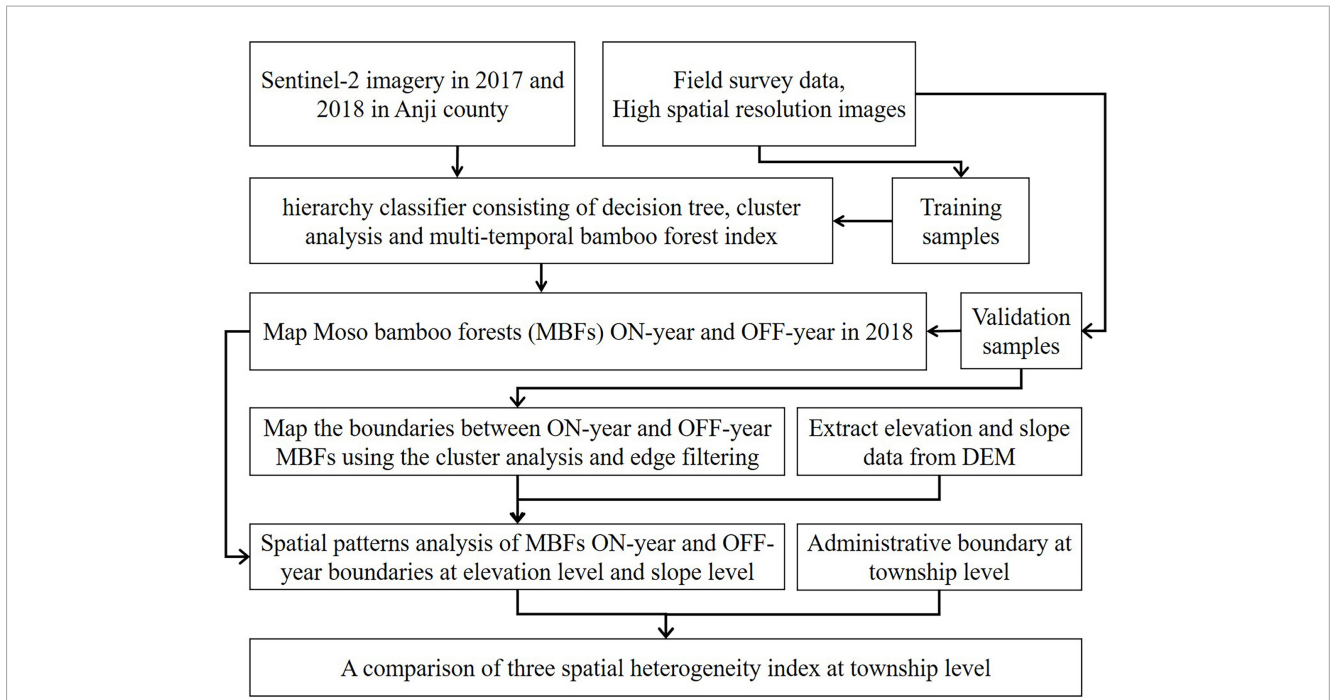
Sentinel-2 imagery in 2017 and 2018 in Anji county

Field survey data, High spatial resolution images

hierarchy classifier consisting of decision tree, cluster analysis and multi-temporal bamboo forest index

Training samples

Map Moso bamboo forests (MBFs) ON-year and OFF-year in 2018

Validation samples

Map the boundaries between ON-year and OFF-year MBFs using the cluster analysis and edge filtering

Extract elevation and slope data from DEM

Spatial patterns analysis of MBFs ON-year and OFF-year boundaries at elevation level and slope level

Administrative boundary at township level

A comparison of three spatial heterogeneity index at township level